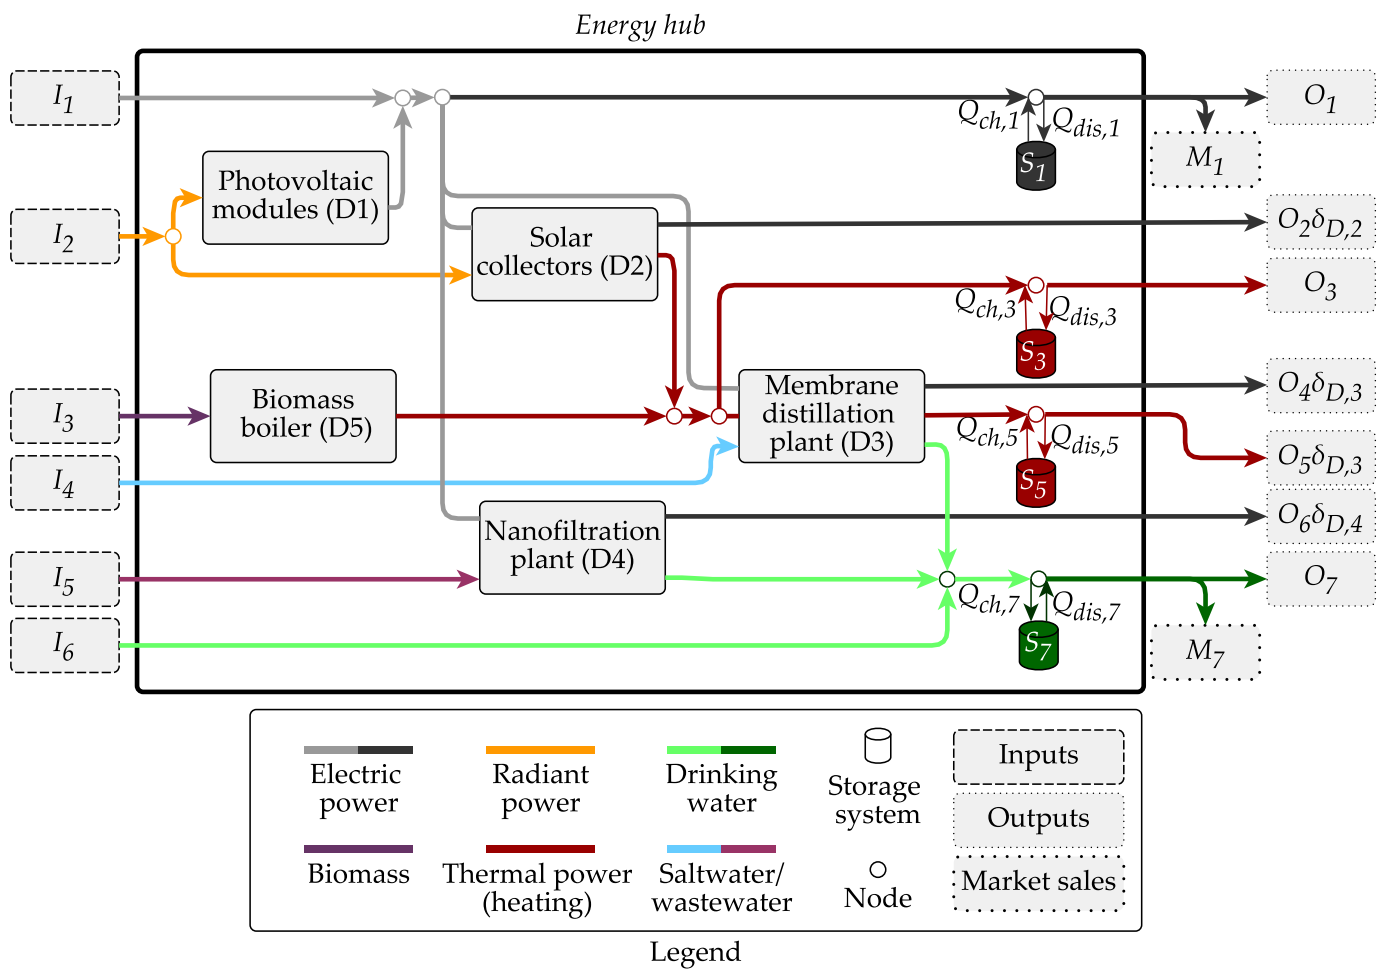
Energy hub

$I_1$

$I_2$

$I_3$

$I_4$

$I_5$

$I_6$

Photovoltaic modules (D1)

Solar collectors (D2)

Biomass boiler (D5)

Membrane distillation plant (D3)

Nanofiltration plant (D4)

$Q_{ch,1}$ $Q_{dis,1}$ $S_1$

$Q_{ch,3}$ $Q_{dis,3}$ $S_3$

$Q_{ch,5}$ $Q_{dis,5}$ $S_5$

$Q_{ch,7}$ $Q_{dis,7}$ $S_7$

$O_1$

$M_1$

$O_2\delta_{D,2}$

$O_3$

$O_4\delta_{D,3}$

$O_5\delta_{D,3}$

$O_6\delta_{D,4}$

$O_7$

$M_7$

Electric power

Radiant power

Drinking water

Storage system

Inputs

Outputs

Biomass

Thermal power (heating)

Saltwater/ wastewater

Node

Market sales

Legend